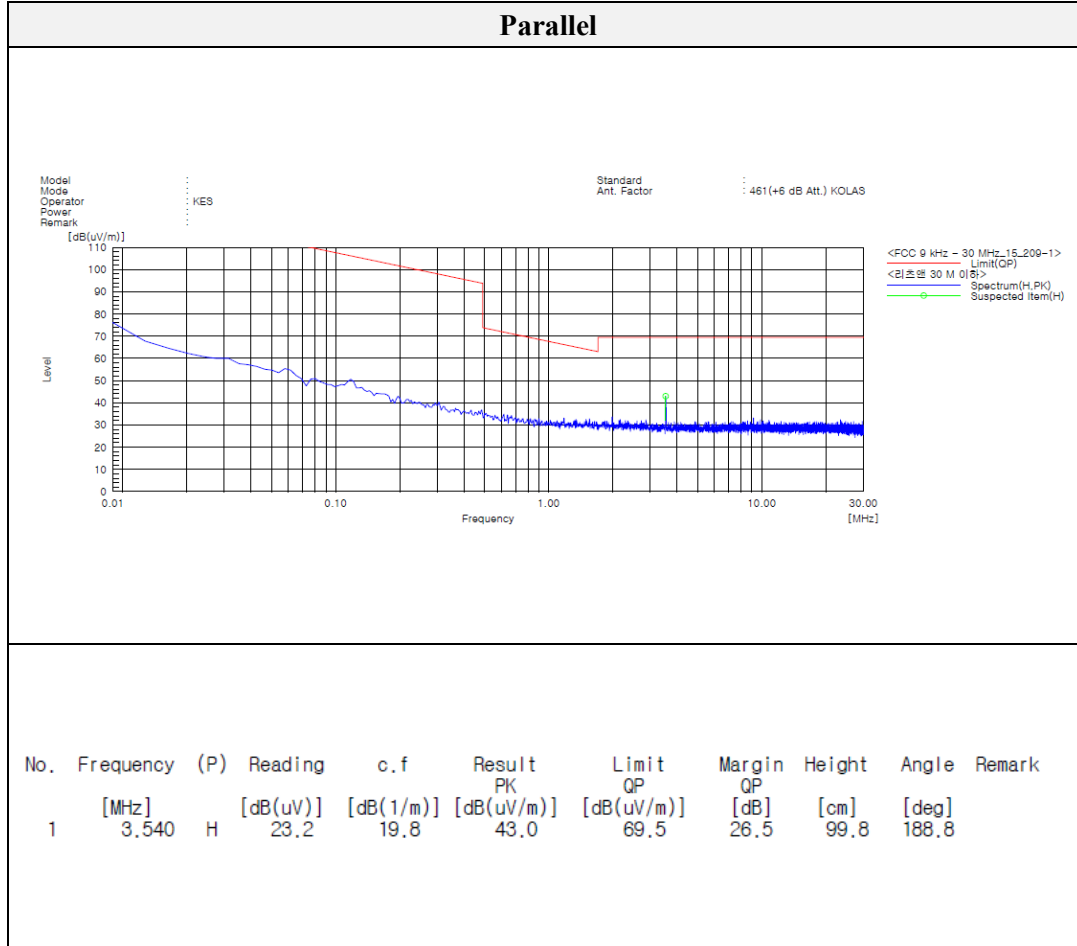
Parallel

Model :
Mode :
Operator : KES
Power :
Remark :

Standard :
Ant. Factor : 461(+6 dB Att.) KOLAS

[dB(uV/m)]
110
100
90
80
70
60
50
40
30
20
10
0
Level

0.01 0.10 1.00 10.00 30.00
Frequency [MHz]

<FCC 9 kHz - 30 MHz_15_209-1>
Limit(QP)
<리츠앤 30 M 이하>
Spectrum(H,PK)
Suspected Item(H)

| No. | Frequency | (P) | Reading | c.f | Result PK | Limit QP | Margin QP | Height | Angle | Remark |
|---|---|---|---|---|---|---|---|---|---|---|
| | [MHz] | | [dB(uV)] | [dB(1/m)] | [dB(uV/m)] | [dB(uV/m)] | [dB] | [cm] | [deg] | |
| 1 | 3.540 | H | 23.2 | 19.8 | 43.0 | 69.5 | 26.5 | 99.8 | 188.8 | |